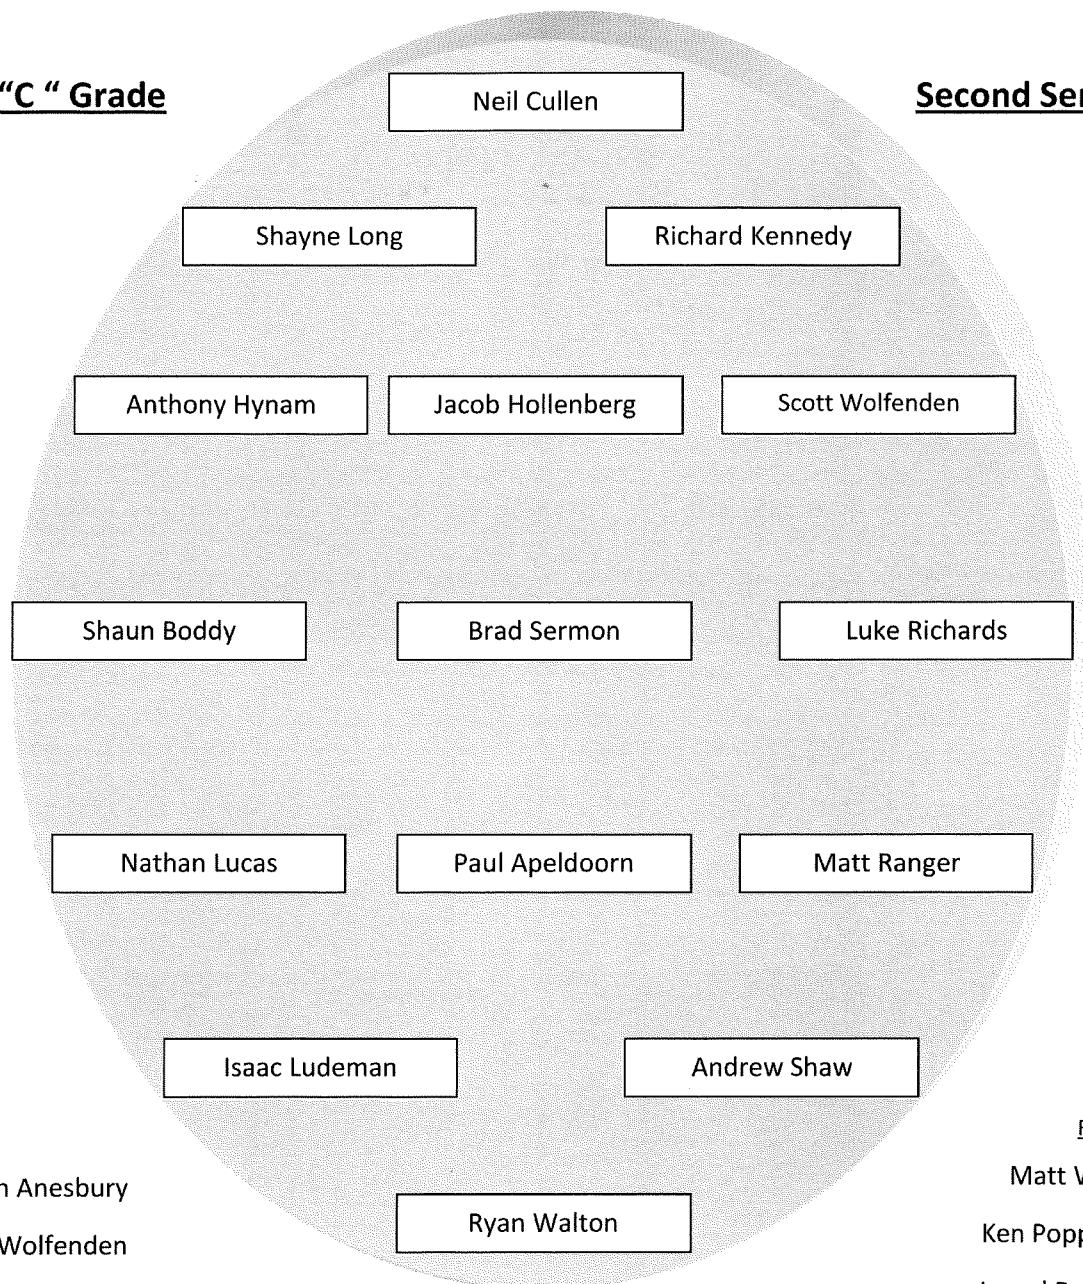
"C " Grade

Second Ser

Neil Cullen

Shayne Long

Richard Kennedy

Anthony Hynam

Jacob Hollenberg

Scott Wolfenden

Shaun Boddy

Brad Sermon

Luke Richards

Nathan Lucas

Paul Apeldoorn

Matt Ranger

Isaac Ludeman

Andrew Shaw

Ryan Walton

n Anesbury

Wolfenden

F

Matt V

Ken Popp